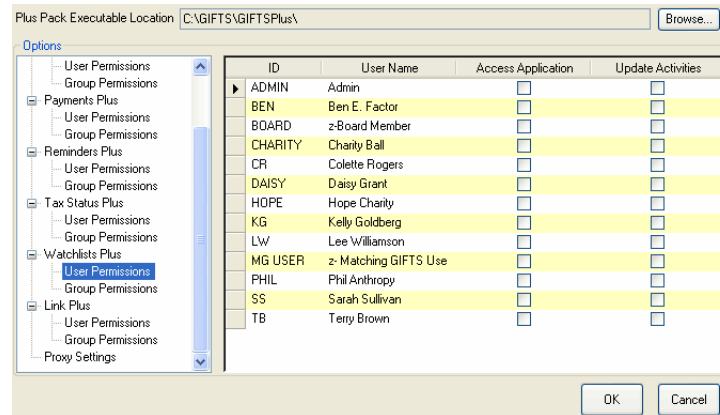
Plus Pack Executable Location C:\GIFTS\GIFTSPlus\ Browse...

Options

User Permissions
Group Permissions
Payments Plus
User Permissions
Group Permissions
Reminders Plus
User Permissions
Group Permissions
Tax Status Plus
User Permissions
Group Permissions
Watchlists Plus
User Permissions
Group Permissions
Link Plus
User Permissions
Group Permissions
Proxy Settings

| ID | User Name | Access Application | Update Activities |
|---|---|---|---|
| ADMIN | Admin | | |
| BEN | Ben E. Factor | | |
| BOARD | z-Board Member | | |
| CHARITY | Charity Ball | | |
| CR | Colette Rogers | | |
| DAISY | Daisy Grant | | |
| HOPE | Hope Charity | | |
| KG | Kelly Goldberg | | |
| LW | Lee Williamson | | |
| MG USER | z- Matching GIFTS Use | | |
| PHIL | Phil Anthropy | | |
| SS | Sarah Sullivan | | |
| TB | Terry Brown | | |

OK Cancel